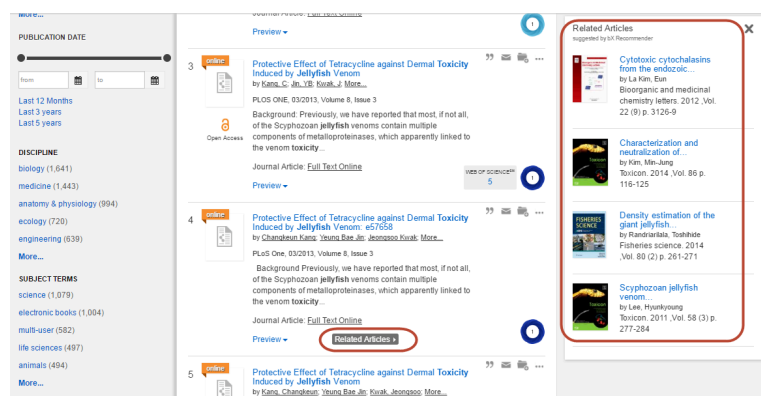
More...

PUBLICATION DATE

from
to

Last 12 Months
Last 3 years
Last 5 years

DISCIPLINE
biology (1,641)
medicine (1,443)
anatomy & physiology (994)
ecology (720)
engineering (639)
More...

SUBJECT TERMS
science (1,079)
electronic books (1,004)
multi-user (582)
life sciences (497)
animals (494)
More...

Journal Article: Full Text Online

Preview

3 online
Protective Effect of Tetracycline against Dermal Toxicity Induced by Jellyfish Venom
by Kang, C; Jin, YB; Kwak, J; More...
PLOS ONE, 03/2013, Volume 8, Issue 3
Background: Previously, we have reported that most, if not all, of the Scyphozoan jellyfish venoms contain multiple components of metalloproteinases, which apparently linked to the venom toxicity...
Open Access
Journal Article: Full Text Online
WEB OF SCIENCE 5
Preview

4 online
Protective Effect of Tetracycline against Dermal Toxicity Induced by Jellyfish Venom: e57658
by Changkeun Kang; Yeung Bae Jin; Jeongsoo Kwak; More...
PLoS One, 03/2013, Volume 8, Issue 3
Background Previously, we have reported that most, if not all, of the Scyphozoan jellyfish venoms contain multiple components of metalloproteinases, which apparently linked to the venom toxicity...
Journal Article: Full Text Online
Preview
Related Articles

5 online
Protective Effect of Tetracycline against Dermal Toxicity Induced by Jellyfish Venom
by Kang, Changkeun; Jin, Yeung Bae; Kwak, Jeongsoo; More...

Related Articles
suggested by bX Recommender

Cytotoxic cytochalasins from the endozoic...
by La Kim, Eun
Bioorganic and medicinal chemistry letters. 2012 ,Vol. 22 (9) p. 3126-9

Characterization and neutralization of...
by Kim, Min-Jung
Toxicon. 2014 ,Vol. 86 p. 116-125

Density estimation of the giant jellyfish...
by Randriarilala, Toshihide
Fisheries science. 2014 ,Vol. 80 (2) p. 261-271

Scyphozoan jellyfish venom...
by Lee, Hyunkyoung
Toxicon. 2011 ,Vol. 58 (3) p. 277-284